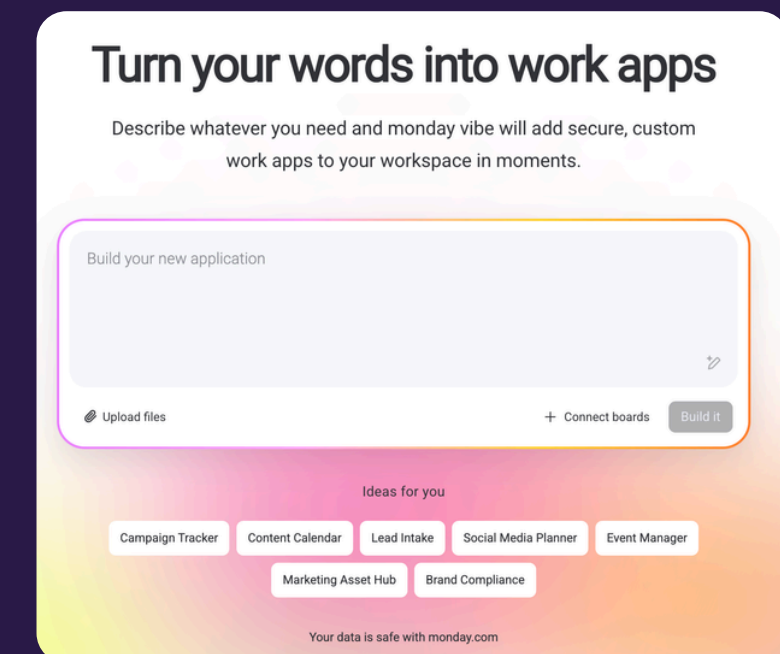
Turn your words into work apps

Describe whatever you need and monday vibe will add secure, custom work apps to your workspace in moments.

Build your new application

Upload files

+ Connect boards

Build it

Ideas for you

Campaign Tracker

Content Calendar

Lead Intake

Social Media Planner

Event Manager

Marketing Asset Hub

Brand Compliance

Your data is safe with monday.com